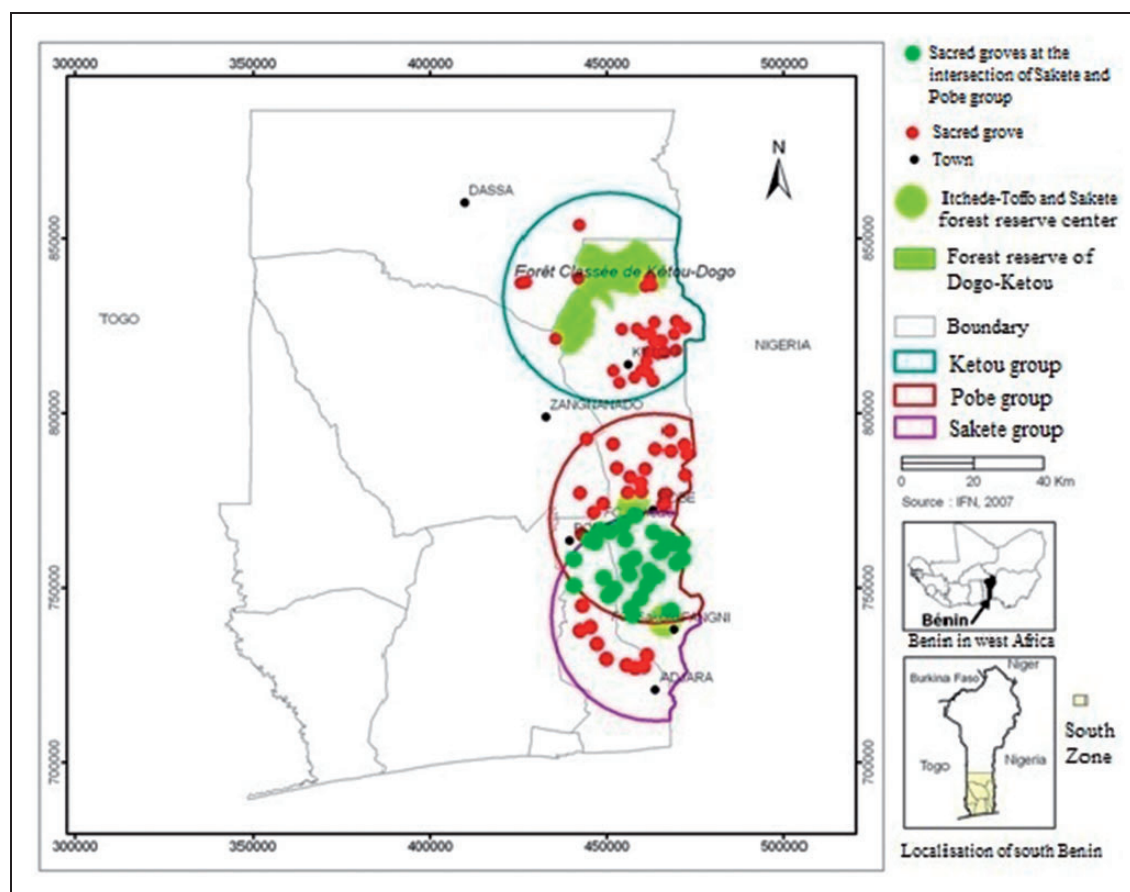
300000 350000 400000 450000 500000

DASSA

Forêt Classée de Kétou-Dogo

TOGO

NIGERIA

K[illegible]

ZANGNANADO

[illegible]E

PO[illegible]

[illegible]NGNI

ADJARA

850000 800000 750000 700000

300000 350000 400000 450000 500000

N

Sacred groves at the intersection of Sakete and Pobe group

Sacred grove

Town

Itchede-Toffo and Sakete forest reserve center

Forest reserve of Dogo-Ketou

Boundary

Ketou group

Pobe group

Sakete group

0 20 40 Km

Source : IFN, 2007

Bénin

Benin in west Africa

Niger

Burkina Faso

Togo

Nigeria

South Zone

Localisation of south Benin